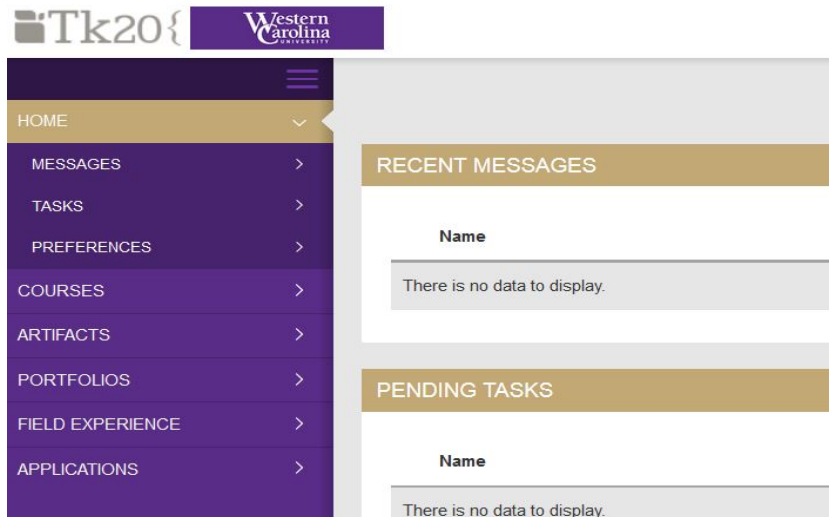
Tk20{ Western Carolina UNIVERSITY

HOME

MESSAGES

TASKS

PREFERENCES

COURSES

ARTIFACTS

PORTFOLIOS

FIELD EXPERIENCE

APPLICATIONS

RECENT MESSAGES

Name

There is no data to display.

PENDING TASKS

Name

There is no data to display.